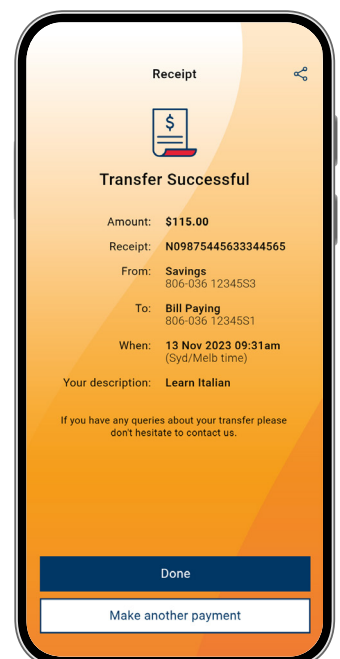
Receipt

$

Transfer Successful

| | |
|---|---|
| Amount: | $115.00 |
| Receipt: | N09875445633344565 |
| From: | Savings 806-036 12345S3 |
| To: | Bill Paying 806-036 12345S1 |
| When: | 13 Nov 2023 09:31am (Syd/Melb time) |
| Your description: | Learn Italian |

If you have any queries about your transfer please don't hesitate to contact us.

Done

Make another payment